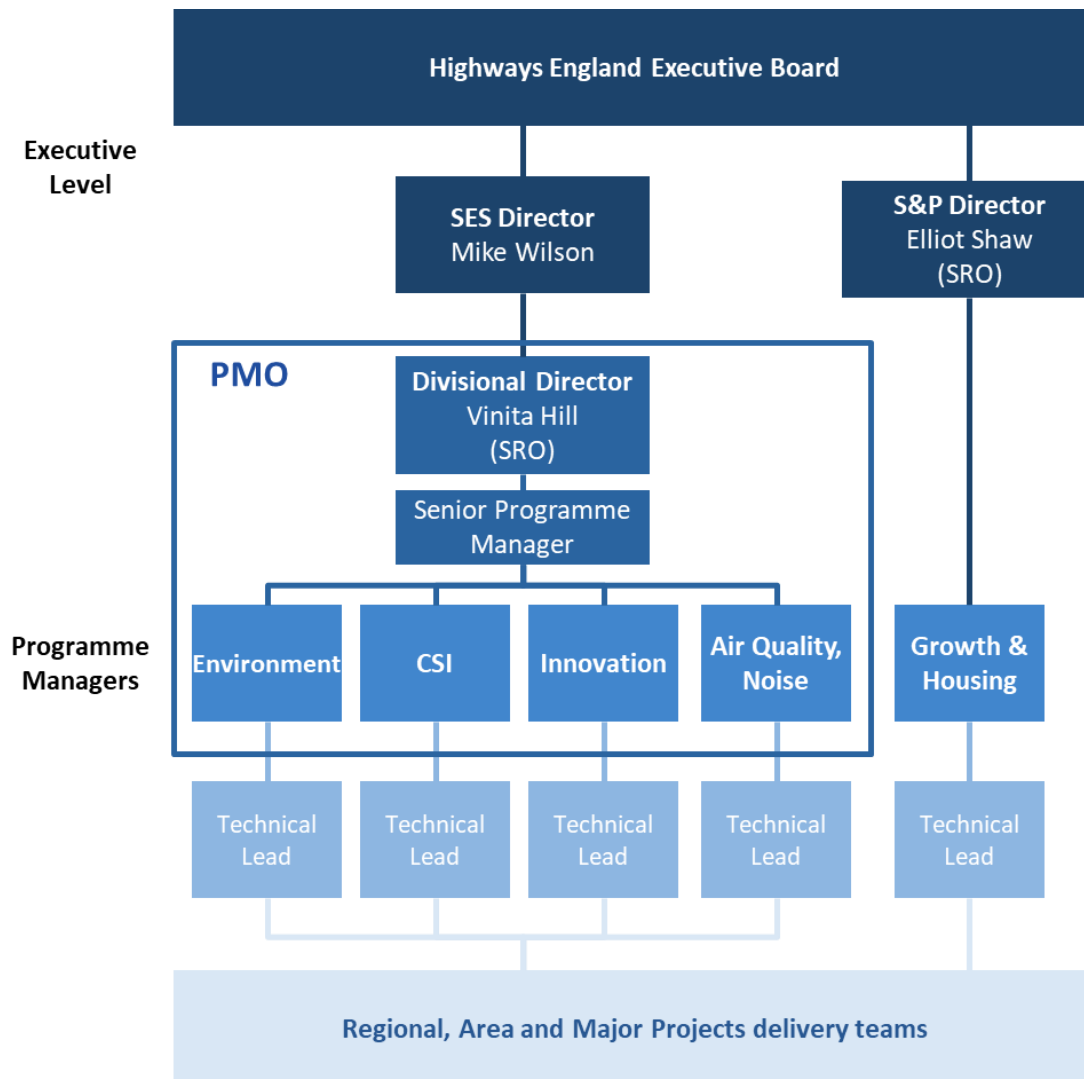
Highways England Executive Board

Executive Level

SES Director
Mike Wilson

S&P Director
Elliot Shaw
(SRO)

PMO

Divisional Director
Vinita Hill
(SRO)

Senior Programme Manager

Programme Managers

Environment

CSI

Innovation

Air Quality, Noise

Growth & Housing

Technical Lead

Technical Lead

Technical Lead

Technical Lead

Technical Lead

Regional, Area and Major Projects delivery teams